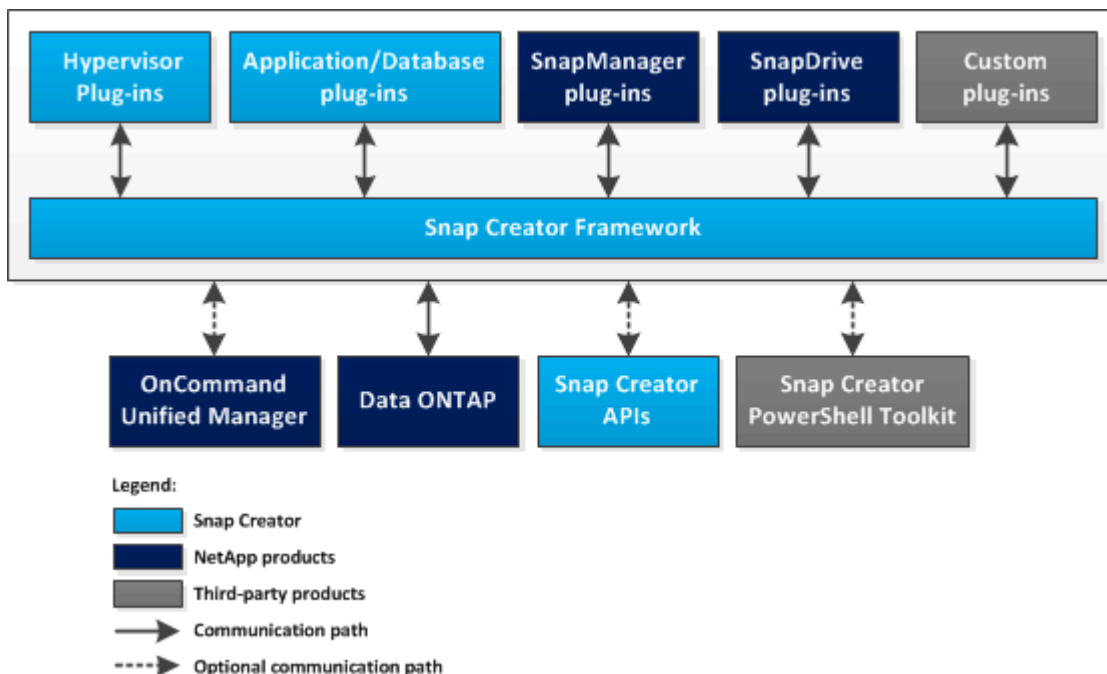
Hypervisor Plug-ins

Application/Database plug-ins

SnapManager plug-ins

SnapDrive plug-ins

Custom plug-ins

Snap Creator Framework

OnCommand Unified Manager

Data ONTAP

Snap Creator APIs

Snap Creator PowerShell Toolkit

Legend:

Snap Creator

NetApp products

Third-party products

Communication path

Optional communication path